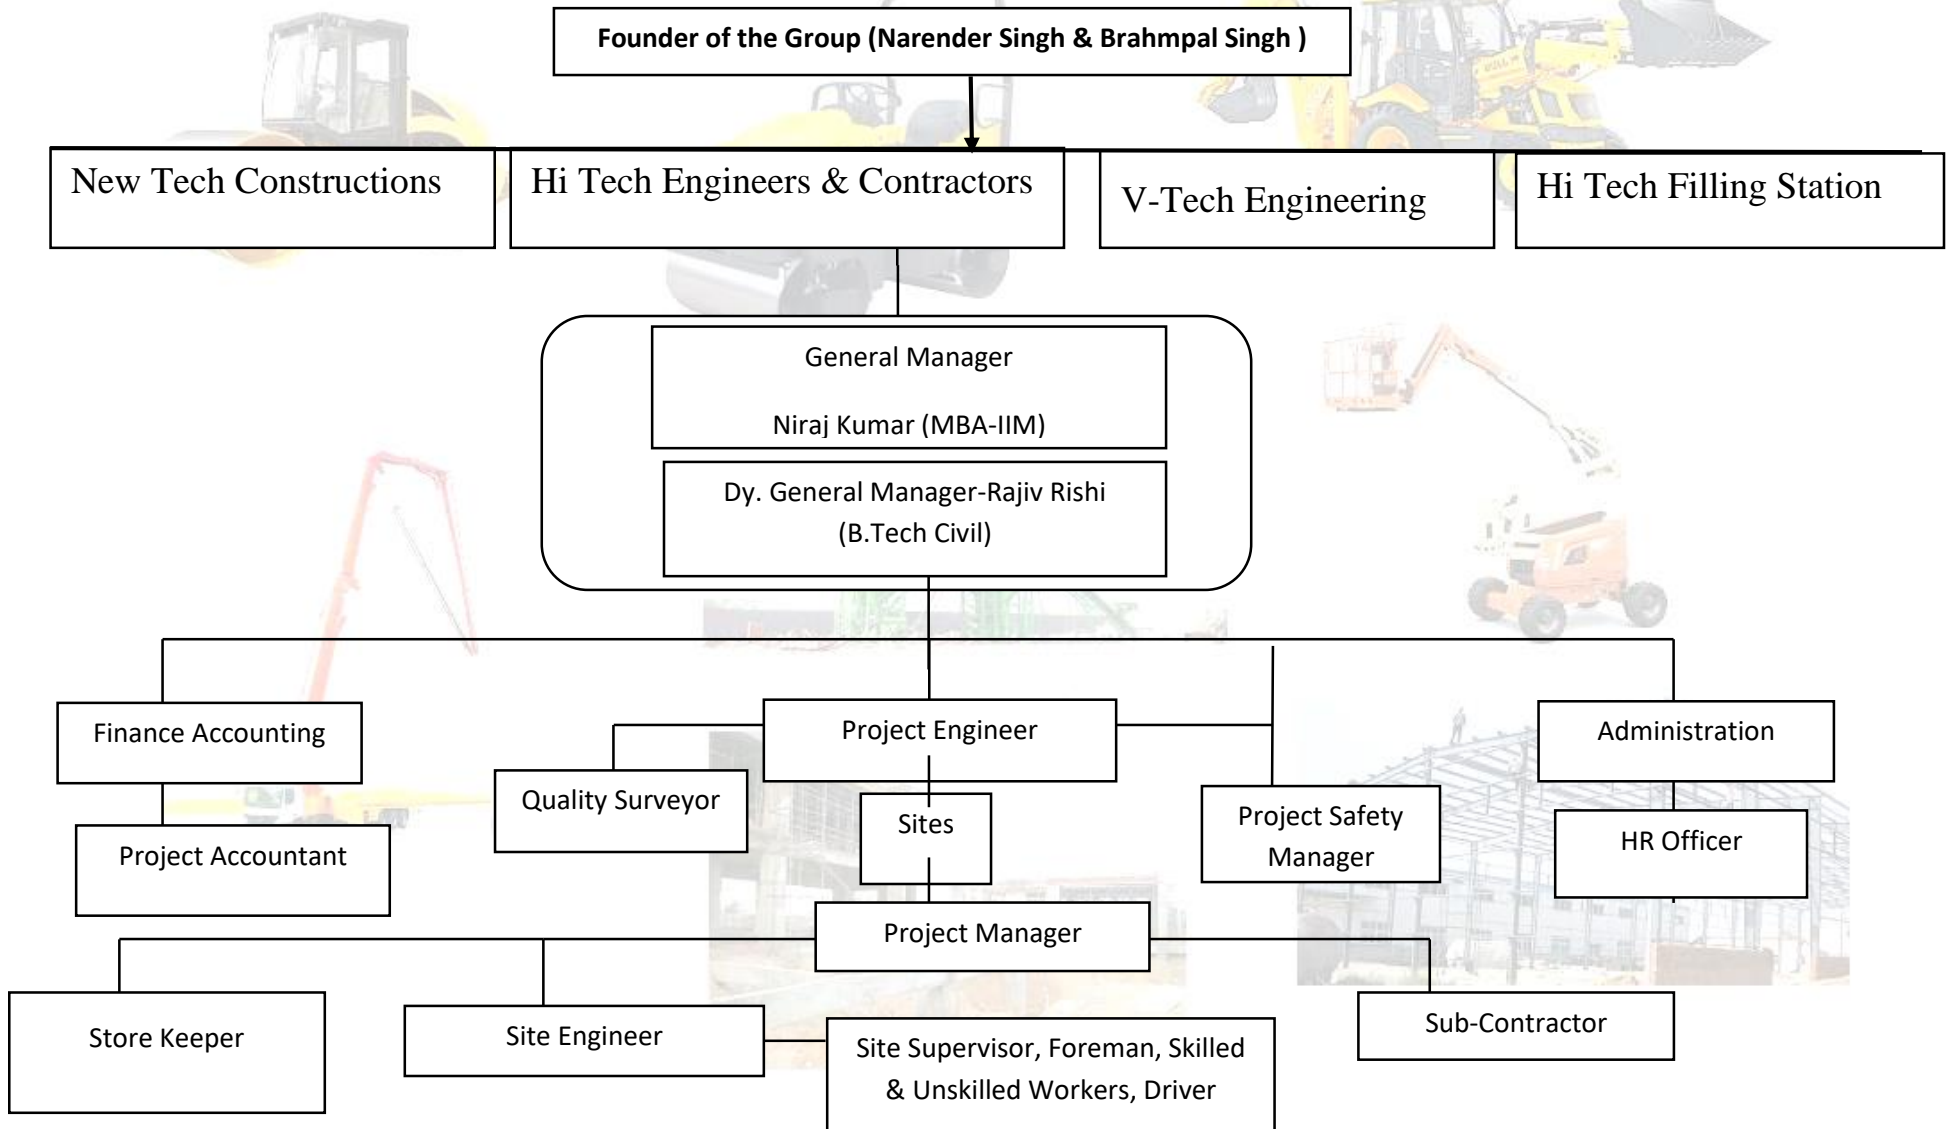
Founder of the Group (Narender Singh & Brahmpal Singh )

New Tech Constructions

Hi Tech Engineers & Contractors

V-Tech Engineering

Hi Tech Filling Station

General Manager

Niraj Kumar (MBA-IIM)

Dy. General Manager-Rajiv Rishi (B.Tech Civil)

Finance Accounting

Project Accountant

Project Engineer

Quality Surveyor

Sites

Project Safety Manager

Administration

HR Officer

Project Manager

Store Keeper

Site Engineer

Site Supervisor, Foreman, Skilled & Unskilled Workers, Driver

Sub-Contractor